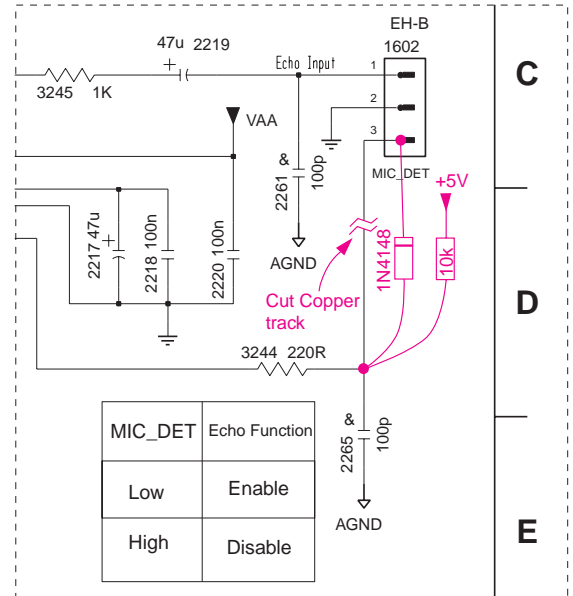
EH-B
1602

47u 2219

Echo Input

3245 1K

1
2
3

C

VAA

&
2261
100p

MIC_DET

+5V

AGND

2217 47u
2218 100n
2220 100n

Cut Copper track

1N4148

10k

D

3244 220R

&
2265
100p

AGND

| MIC_DET | Echo Function |
|---|---|
| Low | Enable |
| High | Disable |

E